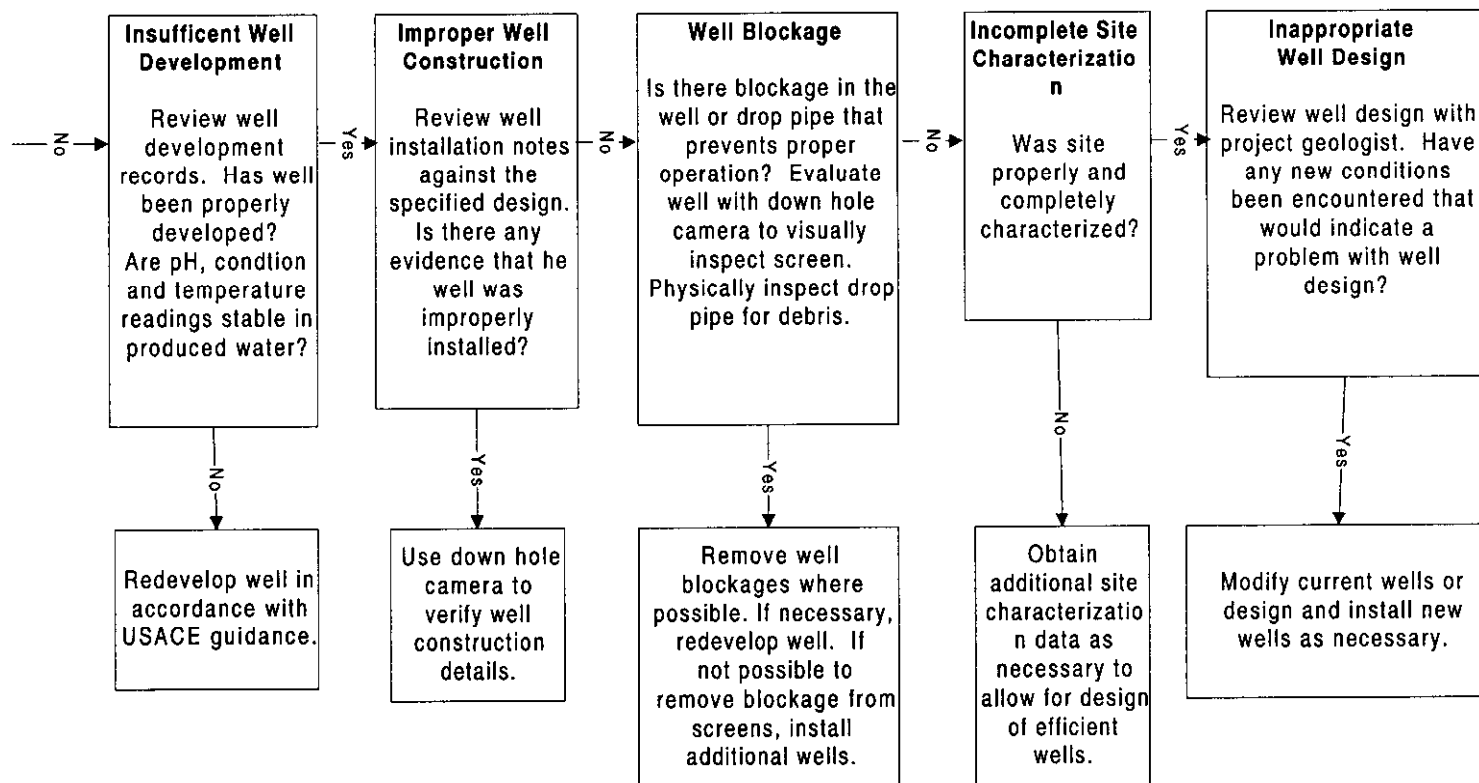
No

Insufficent Well Development

Review well development records. Has well been properly developed? Are pH, condtion and temperature readings stable in produced water?

Yes

Improper Well Construction

Review well installation notes against the specified design. Is there any evidence that he well was improperly installed?

No

Well Blockage

Is there blockage in the well or drop pipe that prevents proper operation? Evaluate well with down hole camera to visually inspect screen. Physically inspect drop pipe for debris.

No

Incomplete Site Characterizatio n

Was site properly and completely characterized?

Yes

Inappropriate Well Design

Review well design with project geologist. Have any new conditions been encountered that would indicate a problem with well design?

No

Redevelop well in accordance with USACE guidance.

Yes

Use down hole camera to verify well construction details.

Yes

Remove well blockages where possible. If necessary, redevelop well. If not possible to remove blockage from screens, install additional wells.

No

Obtain additional site characterizatio n data as necessary to allow for design of efficient wells.

Yes

Modify current wells or design and install new wells as necessary.